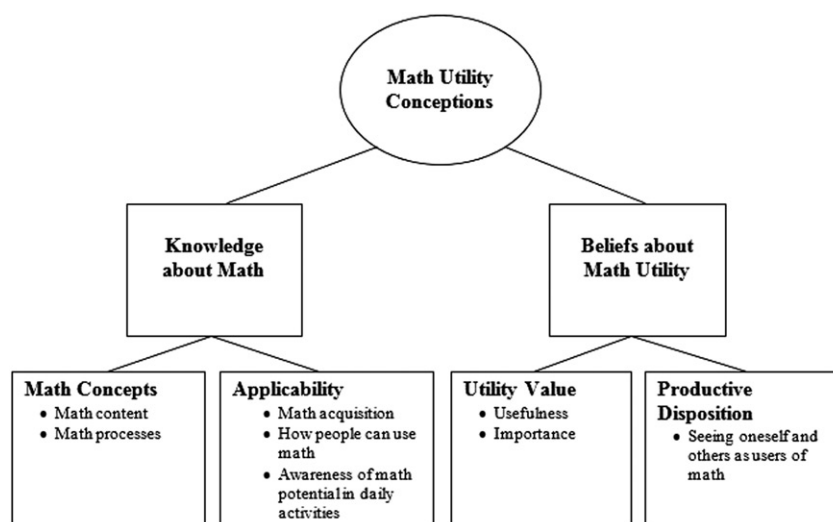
Math Utility Conceptions

Knowledge about Math

Beliefs about Math Utility

Math Concepts
- Math content
- Math processes

Applicability
- Math acquisition
- How people can use math
- Awareness of math potential in daily activities

Utility Value
- Usefulness
- Importance

Productive Disposition
- Seeing oneself and others as users of math